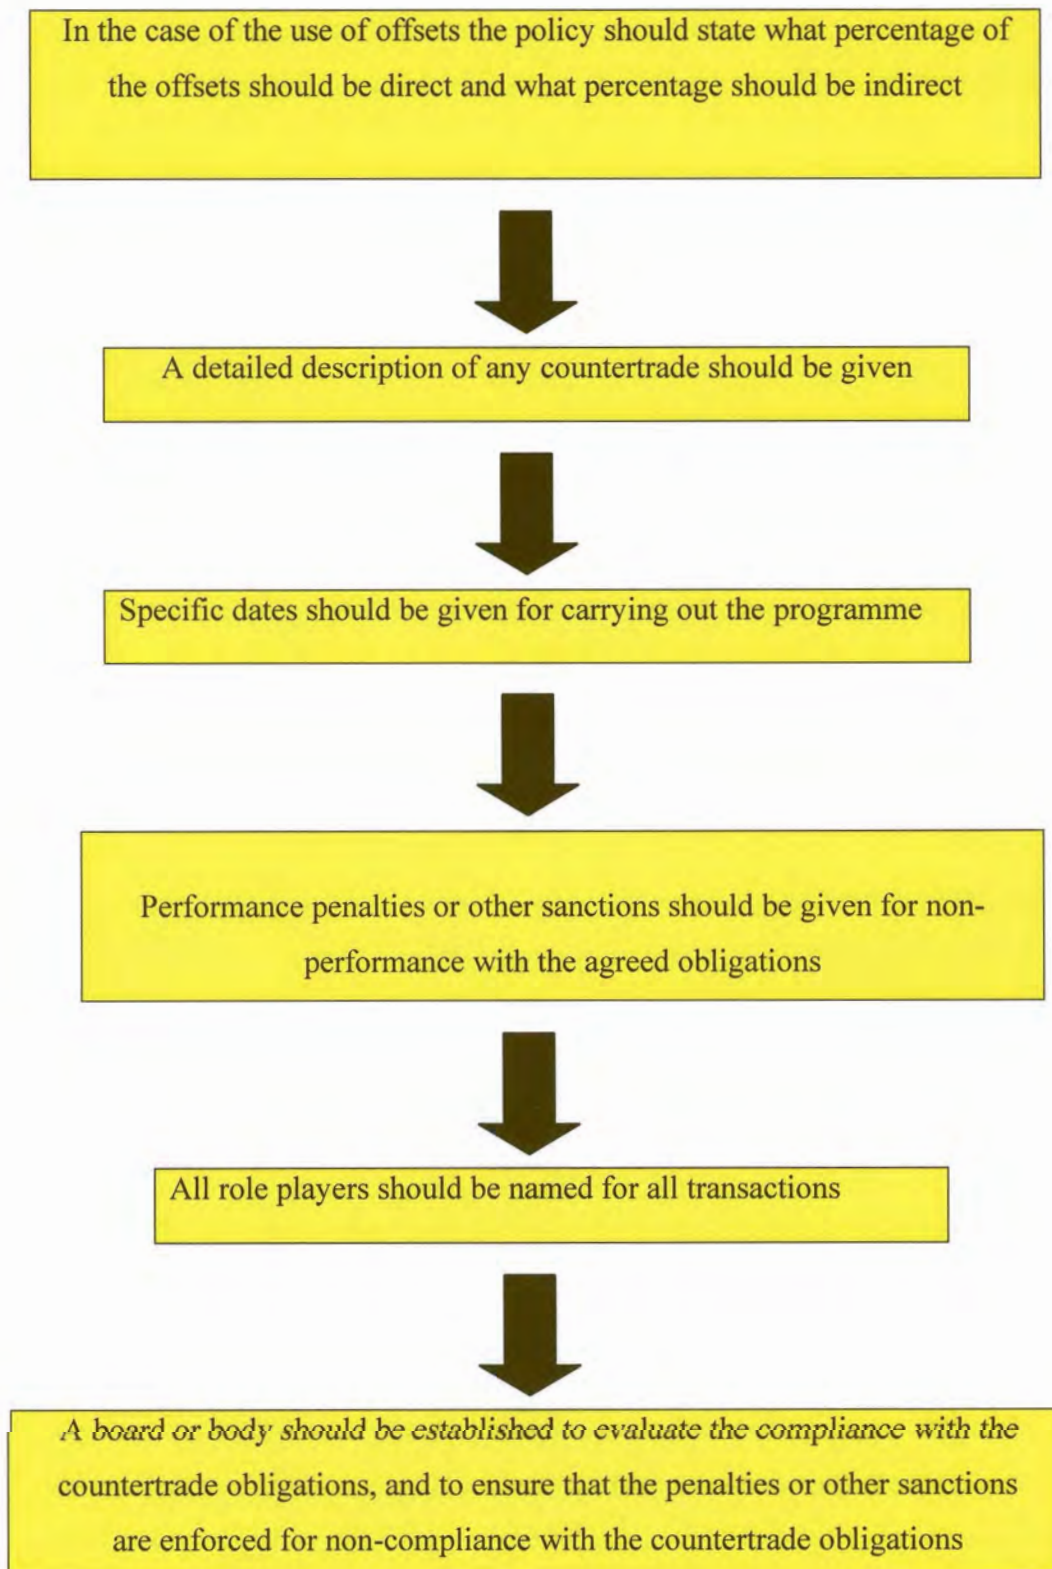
In the case of the use of offsets the policy should state what percentage of the offsets should be direct and what percentage should be indirect

A detailed description of any countertrade should be given

Specific dates should be given for carrying out the programme

Performance penalties or other sanctions should be given for non-performance with the agreed obligations

All role players should be named for all transactions

A board or body should be established to evaluate the compliance with the countertrade obligations, and to ensure that the penalties or other sanctions are enforced for non-compliance with the countertrade obligations